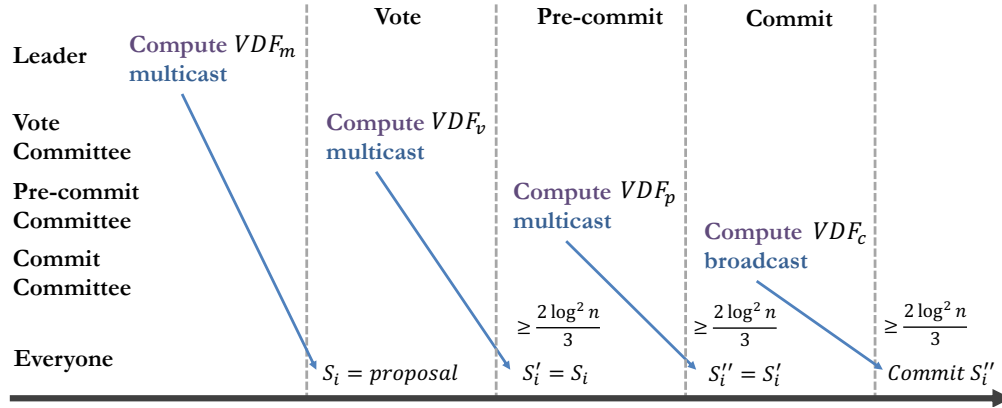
Vote

Pre-commit

Commit

Leader

Compute $VDF_m$ multicast

Vote Committee

Compute $VDF_v$ multicast

Pre-commit Committee

Compute $VDF_p$ multicast

Commit Committee

Compute $VDF_c$ broadcast

$\geq \frac{2\log^2 n}{3}$

$\geq \frac{2\log^2 n}{3}$

$\geq \frac{2\log^2 n}{3}$

Everyone

$S_i = proposal$

$S_i' = S_i$

$S_i'' = S_i'$

$Commit\ S_i''$